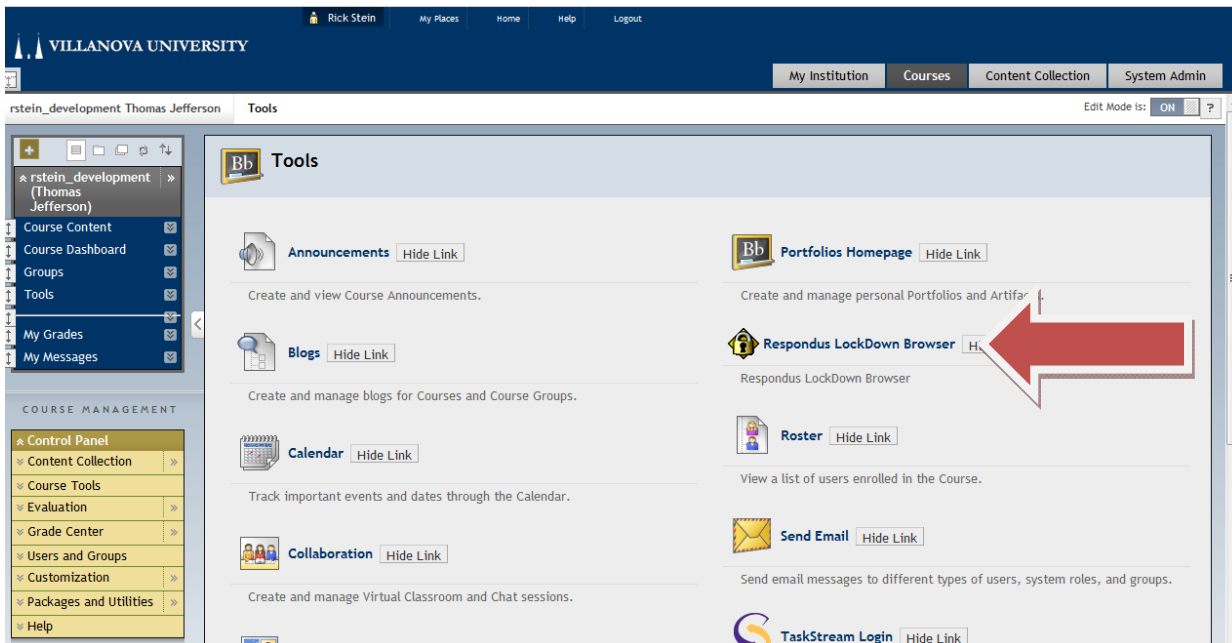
Rick Stein My Places Home Help Logout

VILLANOVA UNIVERSITY

My Institution | Courses | Content Collection | System Admin

rstein_development Thomas Jefferson | Tools

Edit Mode is: ON ?

rstein_development (Thomas Jefferson)

Course Content
Course Dashboard
Groups
Tools
My Grades
My Messages

COURSE MANAGEMENT

Control Panel
Content Collection
Course Tools
Evaluation
Grade Center
Users and Groups
Customization
Packages and Utilities
Help

Tools

Announcements Hide Link

Create and view Course Announcements.

Blogs Hide Link

Create and manage blogs for Courses and Course Groups.

Calendar Hide Link

Track important events and dates through the Calendar.

Collaboration Hide Link

Create and manage Virtual Classroom and Chat sessions.

Portfolios Homepage Hide Link

Create and manage personal Portfolios and Artifa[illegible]

Respondus LockDown Browser H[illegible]

Respondus LockDown Browser

Roster Hide Link

View a list of users enrolled in the Course.

Send Email Hide Link

Send email messages to different types of users, system roles, and groups.

TaskStream Login Hide Link